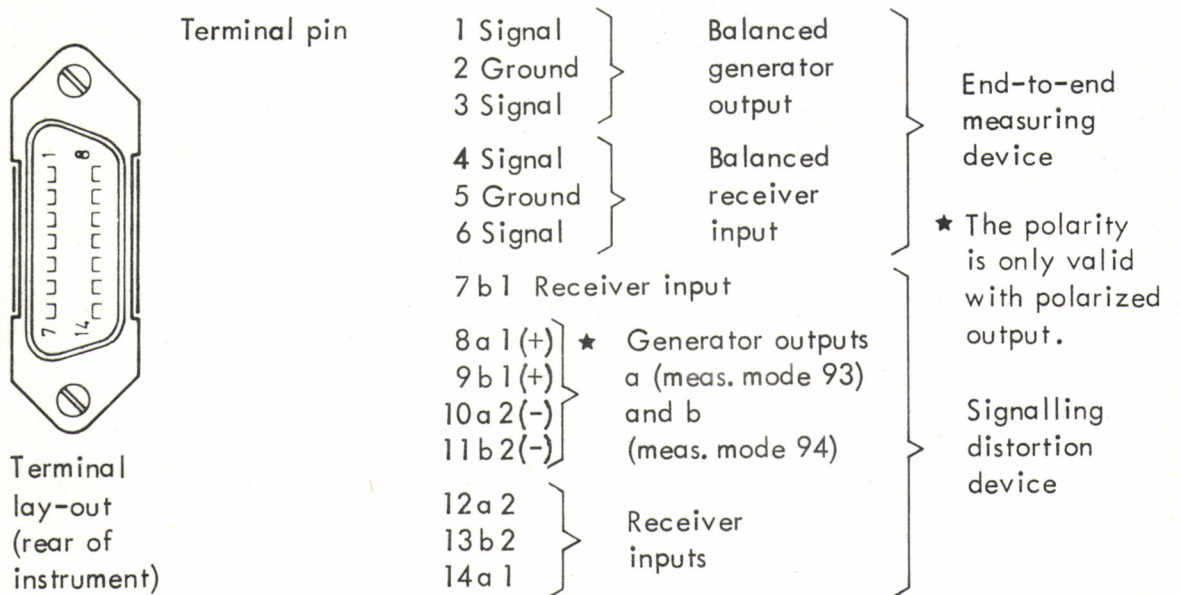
1
8
7
14

Terminal lay-out (rear of instrument)

Terminal pin

1 Signal
2 Ground
3 Signal

Balanced generator output

4 Signal
5 Ground
6 Signal

Balanced receiver input

End-to-end measuring device

★ The polarity is only valid with polarized output.

7 b 1 Receiver input

8 a 1 (+)
9 b 1 (+)
10 a 2 (-)
11 b 2 (-)

★ Generator outputs a (meas. mode 93) and b (meas. mode 94)

12 a 2
13 b 2
14 a 1

Receiver inputs

Signalling distortion device